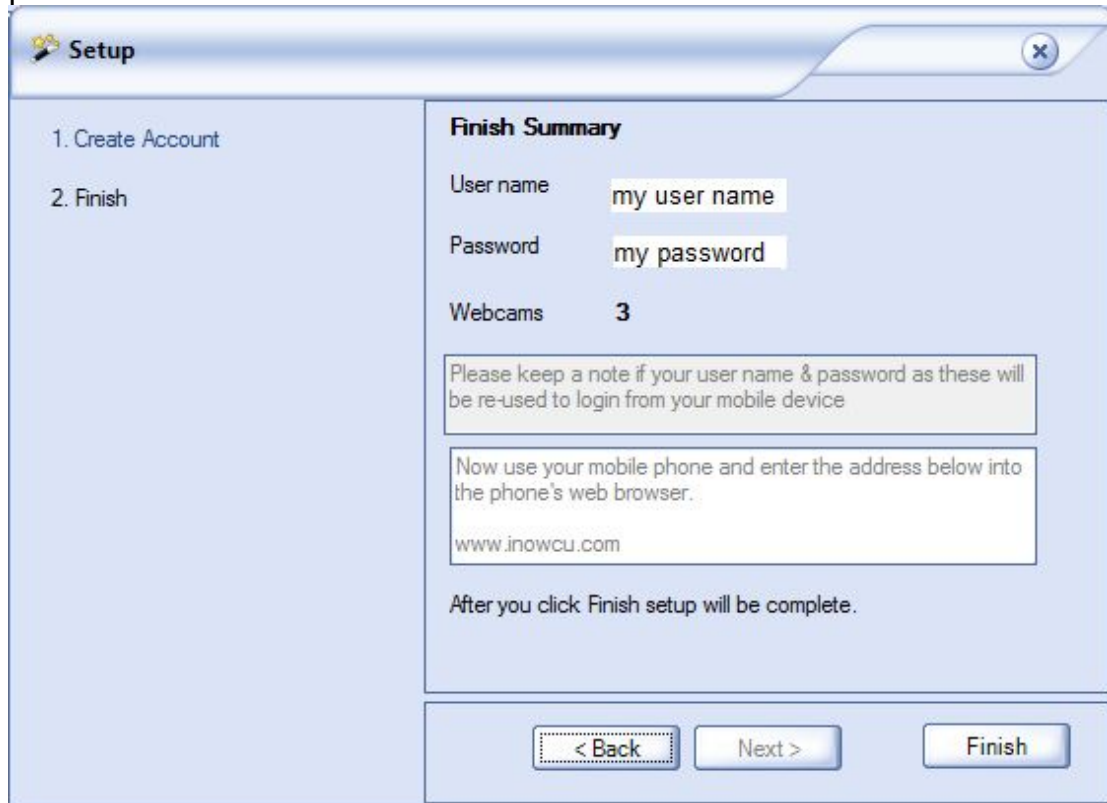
Setup

1. Create Account

2. Finish

Finish Summary

User name my user name

Password my password

Webcams 3

Please keep a note if your user name & password as these will be re-used to login from your mobile device

Now use your mobile phone and enter the address below into the phone's web browser.

www.inowcu.com

After you click Finish setup will be complete.

< Back
Next >
Finish